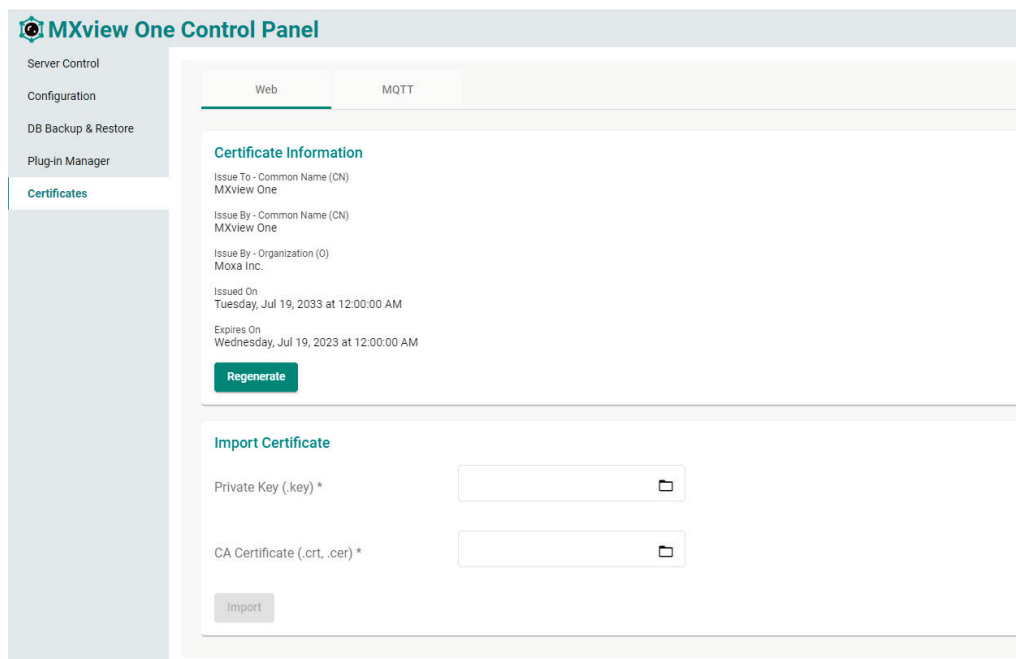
MXview One Control Panel

Server Control
Configuration
DB Backup & Restore
Plug-in Manager
Certificates

Web
MQTT

Certificate Information

Issue To - Common Name (CN)
MXview One

Issue By - Common Name (CN)
MXview One

Issue By - Organization (O)
Moxa Inc.

Issued On
Tuesday, Jul 19, 2033 at 12:00:00 AM

Expires On
Wednesday, Jul 19, 2023 at 12:00:00 AM

Regenerate

Import Certificate

Private Key (.key) *

CA Certificate (.crt, .cer) *

Import